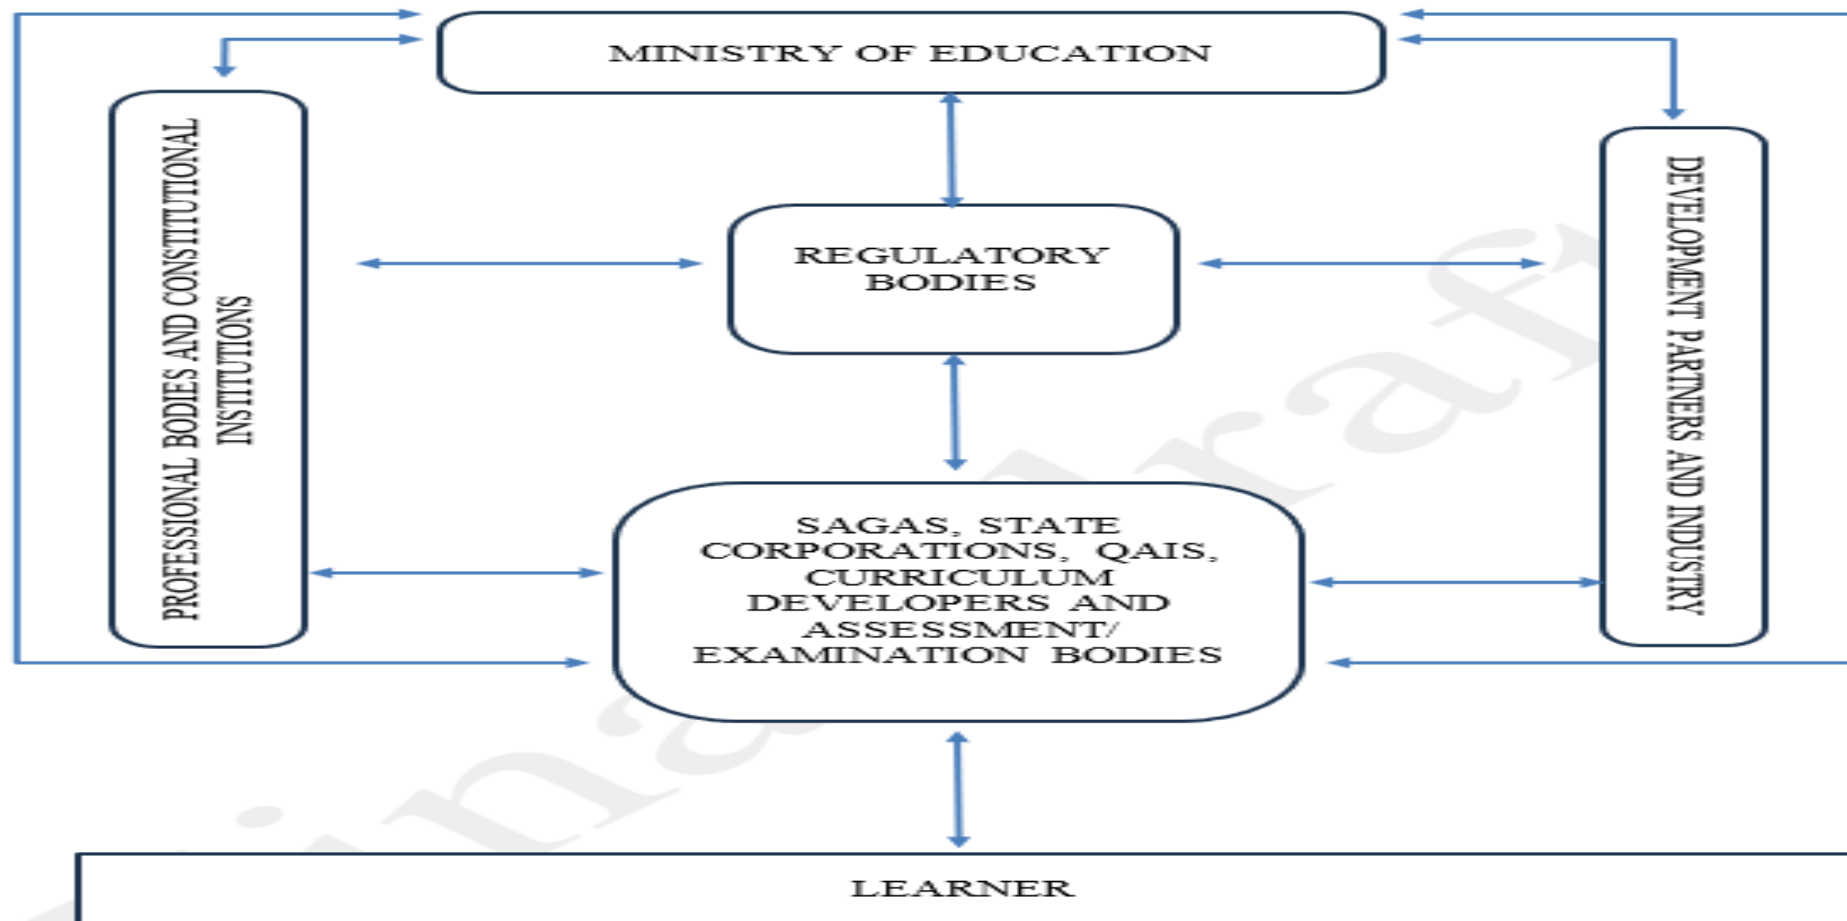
MINISTRY OF EDUCATION

PROFESSIONAL BODIES AND CONSTITUTIONAL INSTITUTIONS

REGULATORY BODIES

DEVELOPMENT PARTNERS AND INDUSTRY

SAGAS, STATE CORPORATIONS, QAIS, CURRICULUM DEVELOPERS AND ASSESSMENT/ EXAMINATION BODIES

LEARNER